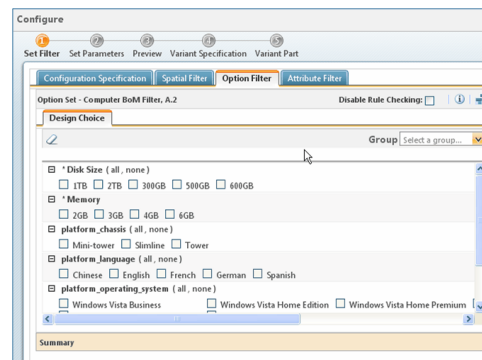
Configure

1 2 3 4 5
Set Filter Set Parameters Preview Variant Specification Variant Part

Configuration Specification | Spatial Filter | Option Filter | Attribute Filter

Option Set - Computer BoM Filter, A.2

Disable Rule Checking:

Design Choice

Group Select a group...

⊟ * Disk Size ( all , none )
☐ 1TB ☐ 2TB ☐ 300GB ☐ 500GB ☐ 600GB
⊟ * Memory
☐ 2GB ☐ 3GB ☐ 4GB ☐ 6GB
⊟ platform_chassis ( all , none )
☐ Mini-tower ☐ Slimline ☐ Tower
⊟ platform_language ( all , none )
☐ Chinese ☐ English ☐ French ☐ German ☐ Spanish
⊟ platform_operating_system ( all , none )
☐ Windows Vista Business ☐ Windows Vista Home Edition ☐ Windows Vista Home Premium

Summary